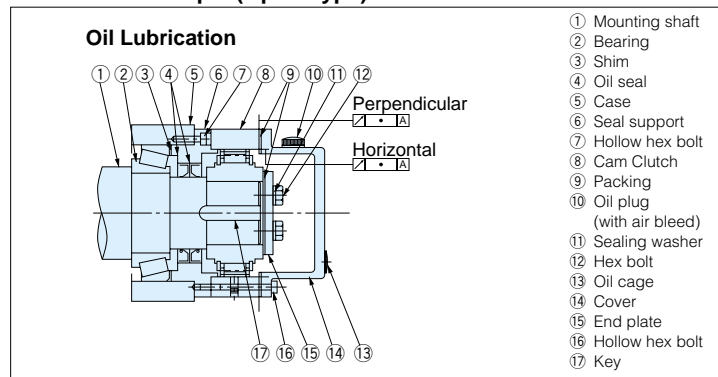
Oil Lubrication

① ② ③ ④ ⑤ ⑥ ⑦ ⑧ ⑨ ⑩ ⑪ ⑫

Perpendicular
⫽ • A

Horizontal
⫽ • A

⑰ ⑯ ⑮ ⑭ ⑬

① Mounting shaft
② Bearing
③ Shim
④ Oil seal
⑤ Case
⑥ Seal support
⑦ Hollow hex bolt
⑧ Cam Clutch
⑨ Packing
⑩ Oil plug (with air bleed)
⑪ Sealing washer
⑫ Hex bolt
⑬ Oil cage
⑭ Cover
⑮ End plate
⑯ Hollow hex bolt
⑰ Key